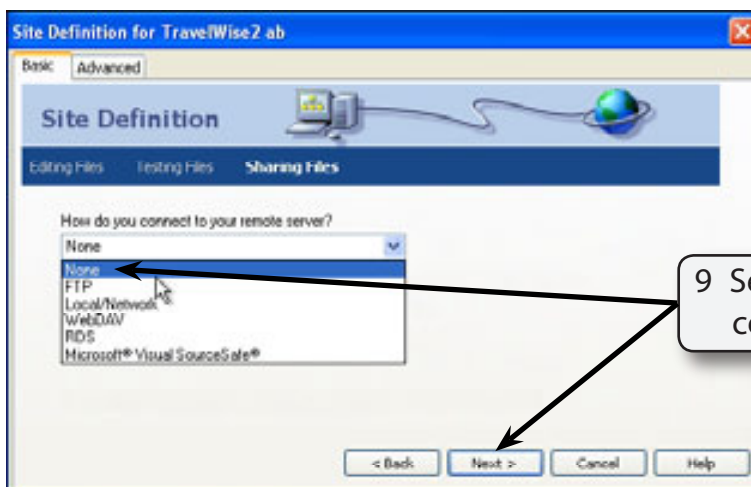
Site Definition for TravelWise2 ab

Basic | Advanced

Site Definition

Editing Files | Testing Files | Sharing Files

How do you connect to your remote server?

None

None
FTP
Local/Network
WebDAV
RDS
Microsoft® Visual SourceSafe®

9 S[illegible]
c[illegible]

< Back | Next > | Cancel | Help